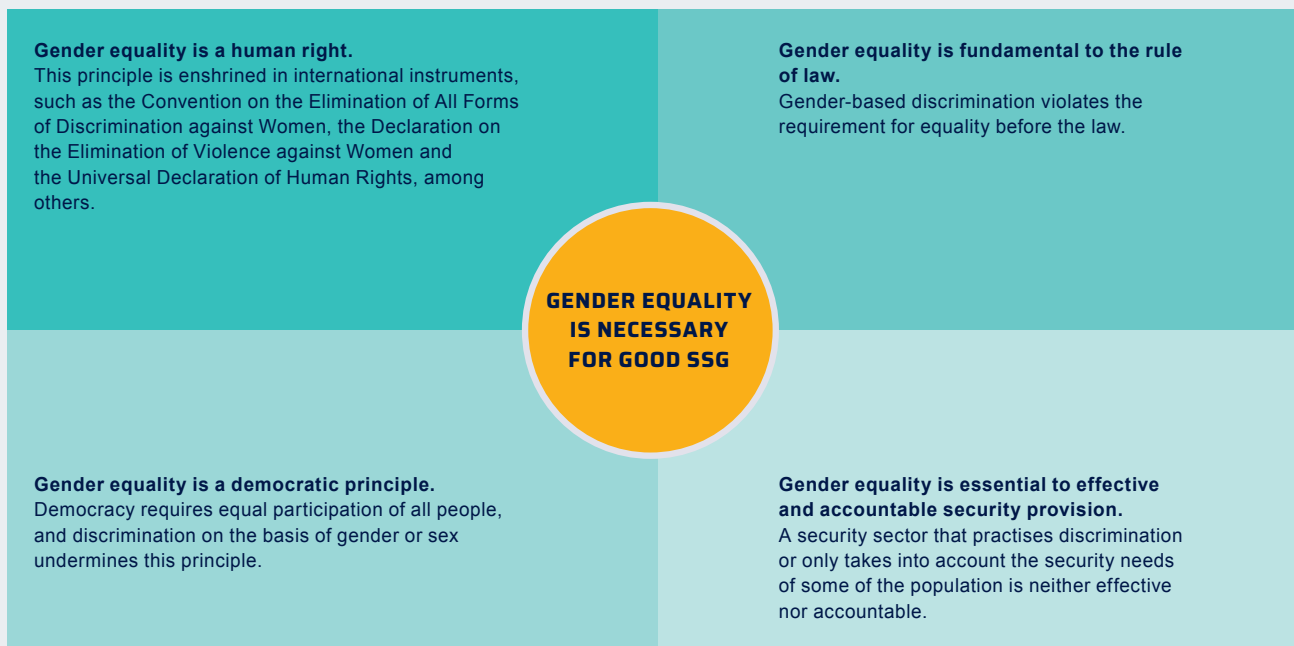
**Gender equality is a human right.**
This principle is enshrined in international instruments, such as the Convention on the Elimination of All Forms of Discrimination against Women, the Declaration on the Elimination of Violence against Women and the Universal Declaration of Human Rights, among others.

**Gender equality is fundamental to the rule of law.**
Gender-based discrimination violates the requirement for equality before the law.

GENDER EQUALITY IS NECESSARY FOR GOOD SSG

**Gender equality is a democratic principle.**
Democracy requires equal participation of all people, and discrimination on the basis of gender or sex undermines this principle.

**Gender equality is essential to effective and accountable security provision.**
A security sector that practises discrimination or only takes into account the security needs of some of the population is neither effective nor accountable.